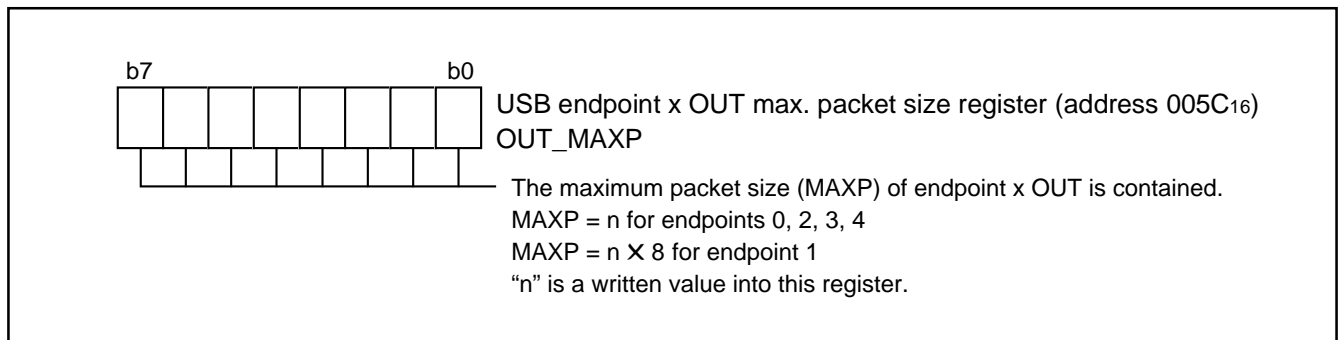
b7 b0

USB endpoint x OUT max. packet size register (address 005C$_{16}$)
OUT_MAXP

The maximum packet size (MAXP) of endpoint x OUT is contained.
MAXP = n for endpoints 0, 2, 3, 4
MAXP = n $\times$ 8 for endpoint 1
“n” is a written value into this register.